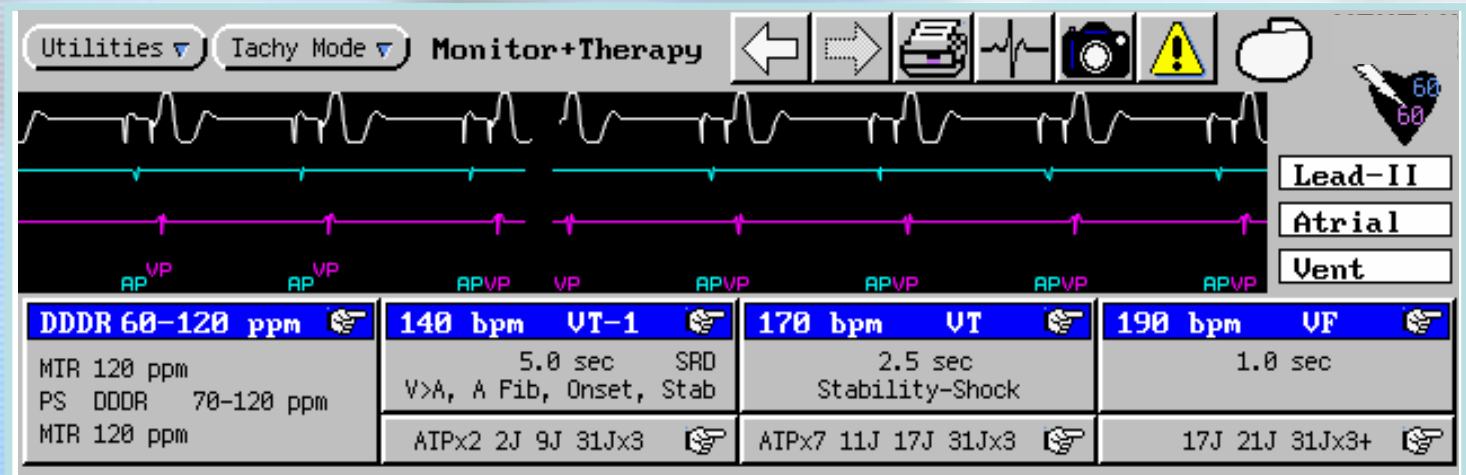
Utilities ▼ Tachy Mode ▼ Monitor+Therapy

60
60

Lead-II
Atrial
Vent

AP VP AP VP AP VP VP AP VP AP VP AP VP AP VP

| DDDR 60-120 ppm | 140 bpm VT-1 | 170 bpm VT | 190 bpm VF |
|---|---|---|---|
| MTR 120 ppm<br>PS DDDR 70-120 ppm<br>MTR 120 ppm | 5.0 sec SRD<br>V>A, A Fib, Onset, Stab | 2.5 sec<br>Stability-Shock | 1.0 sec |
| | ATPx2 2J 9J 31Jx3 | ATPx7 11J 17J 31Jx3 | 17J 21J 31Jx3+ |